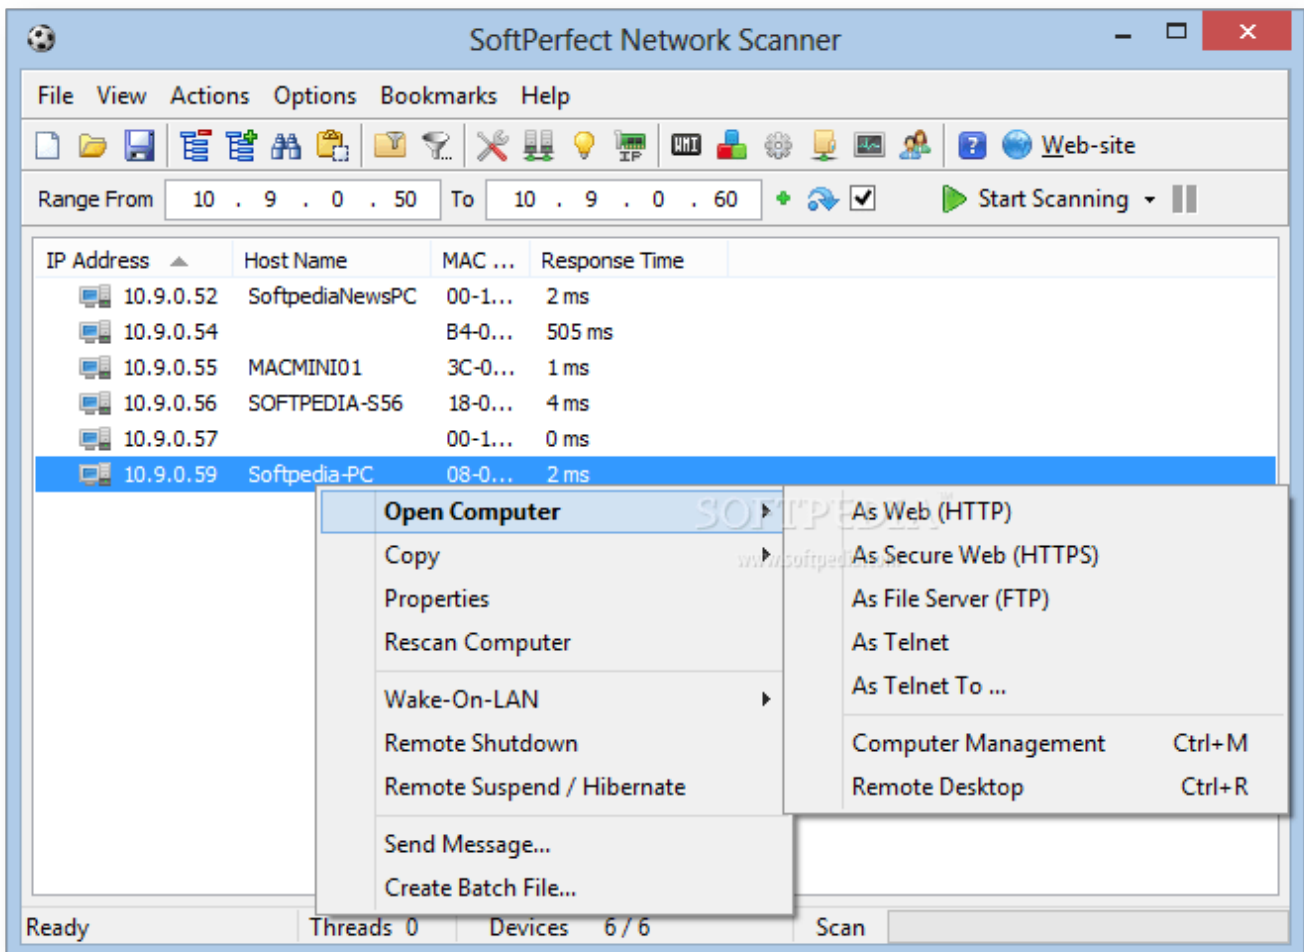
SoftPerfect Network Scanner

File View Actions Options Bookmarks Help

Web-site

Range From 10 . 9 . 0 . 50 To 10 . 9 . 0 . 60 Start Scanning

| IP Address | Host Name | MAC ... | Response Time |
|---|---|---|---|
| 10.9.0.52 | SoftpediaNewsPC | 00-1... | 2 ms |
| 10.9.0.54 | | B4-0... | 505 ms |
| 10.9.0.55 | MACMINI01 | 3C-0... | 1 ms |
| 10.9.0.56 | SOFTPEDIA-S56 | 18-0... | 4 ms |
| 10.9.0.57 | | 00-1... | 0 ms |
| 10.9.0.59 | Softpedia-PC | 08-0... | 2 ms |

Open Computer
Copy
Properties
Rescan Computer
Wake-On-LAN
Remote Shutdown
Remote Suspend / Hibernate
Send Message...
Create Batch File...

As Web (HTTP)
As Secure Web (HTTPS)
As File Server (FTP)
As Telnet
As Telnet To ...
Computer Management Ctrl+M
Remote Desktop Ctrl+R

SOFTPEDIA
www.softpedia.com

Ready Threads 0 Devices 6 / 6 Scan